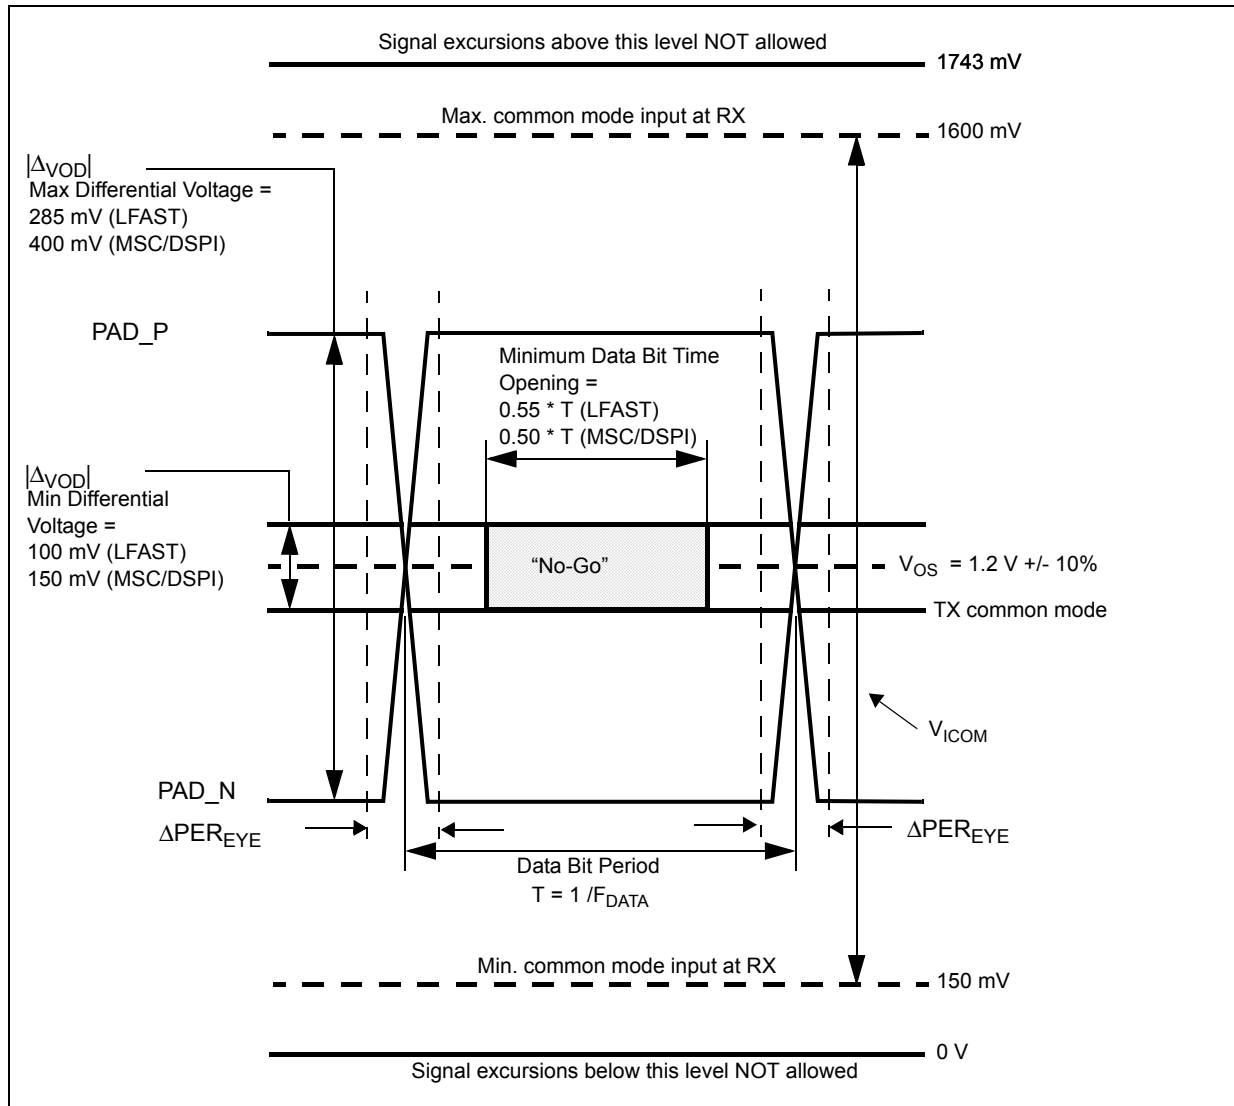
Signal excursions above this level NOT allowed

1743 mV

Max. common mode input at RX

1600 mV

$|\Delta_{VOD}|$
Max Differential Voltage =
285 mV (LFAST)
400 mV (MSC/DSPI)

PAD_P

Minimum Data Bit Time Opening =
0.55 * T (LFAST)
0.50 * T (MSC/DSPI)

$|\Delta_{VOD}|$
Min Differential Voltage =
100 mV (LFAST)
150 mV (MSC/DSPI)

“No-Go”

$V_{OS}$ = 1.2 V +/- 10%

TX common mode

$V_{ICOM}$

PAD_N

$\Delta PER_{EYE}$

$\Delta PER_{EYE}$

Data Bit Period
T = 1 /$F_{DATA}$

Min. common mode input at RX

150 mV

0 V

Signal excursions below this level NOT allowed